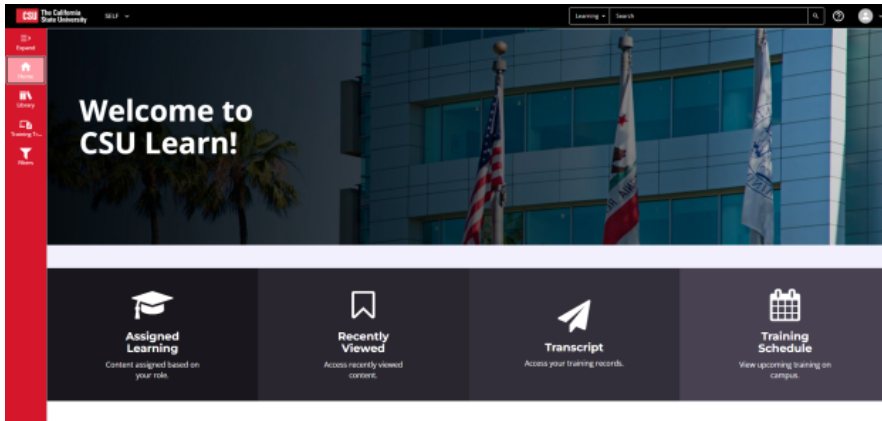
CSU The California State University

SELF

Learning

Search

Expand

Home

Library

Training Tr...

Filters

Welcome to CSU Learn!

Assigned Learning

Content assigned based on your role.

Recently Viewed

Access recently viewed content.

Transcript

Access your training records.

Training Schedule

View upcoming training on campus.